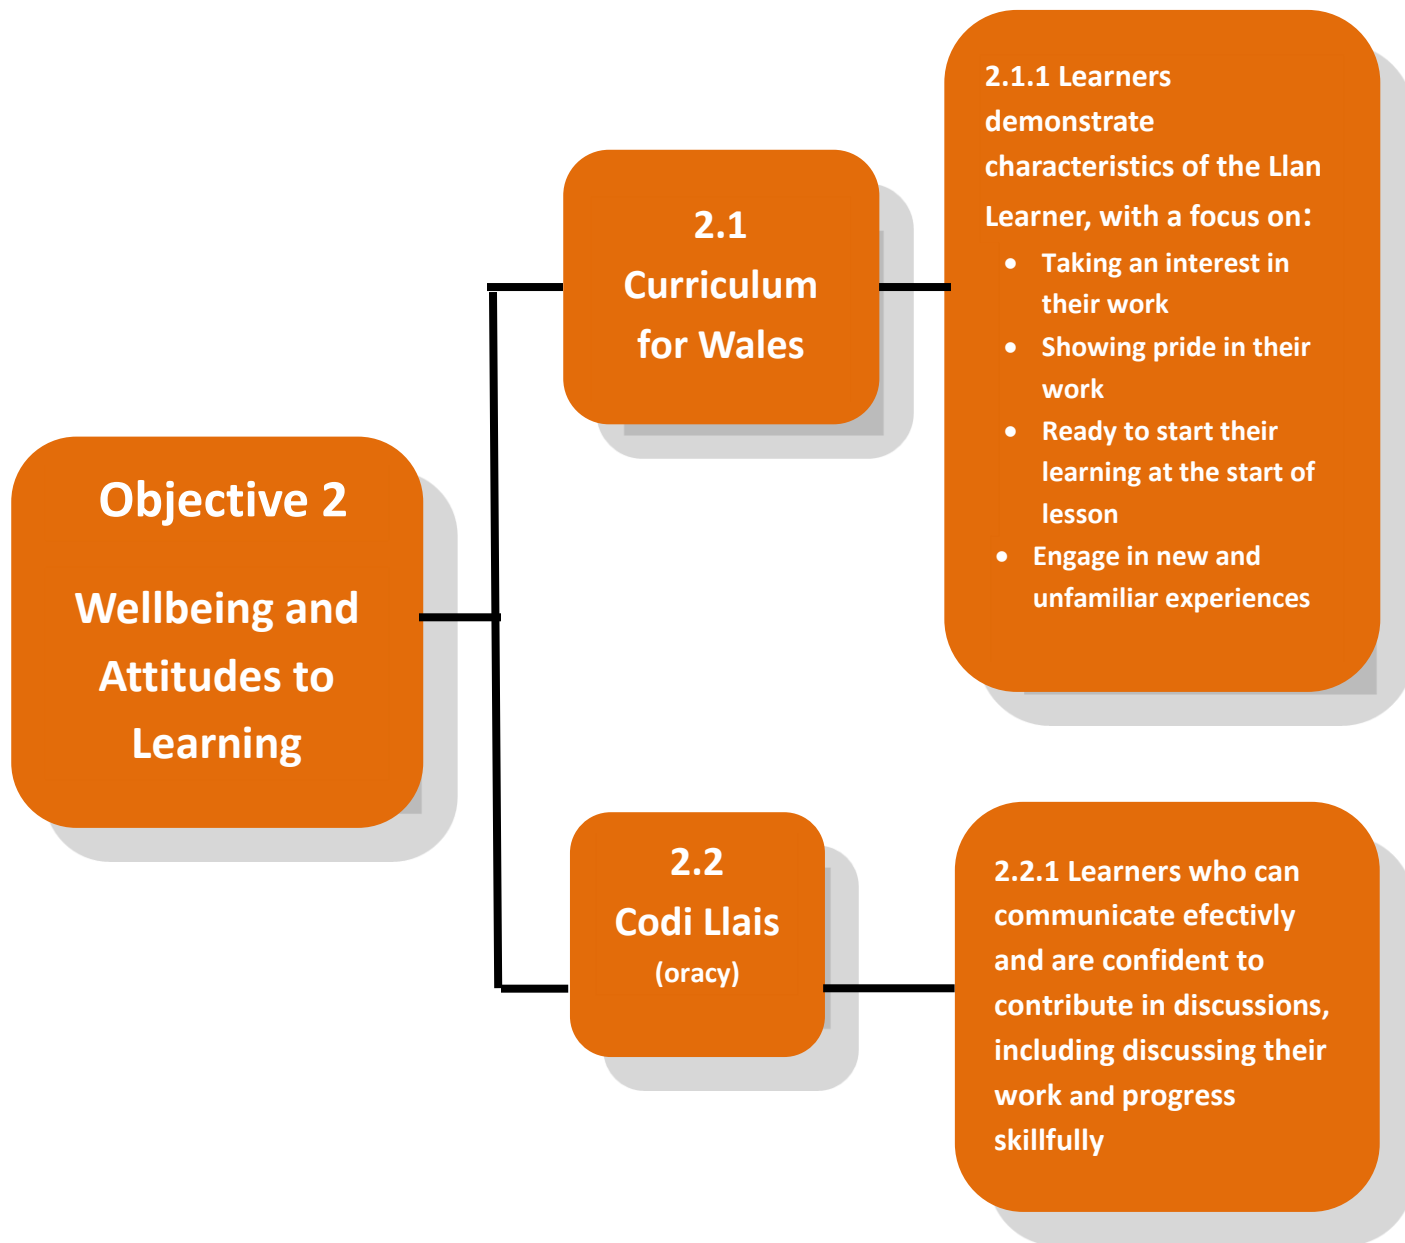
Objective 2

Wellbeing and Attitudes to Learning

2.1
Curriculum for Wales

2.1.1 Learners demonstrate characteristics of the Llan Learner, with a focus on:
- Taking an interest in their work
- Showing pride in their work
- Ready to start their learning at the start of lesson
- Engage in new and unfamiliar experiences

2.2
Codi Llais
(oracy)

2.2.1 Learners who can communicate efectivly and are confident to contribute in discussions, including discussing their work and progress skillfully